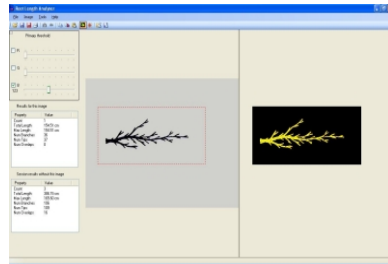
Root Length Analyzer

File Image Tools Help

Primary threshold

R

G

B

Results for the image

| Property | Value |
|---|---|
| Count | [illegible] |
| Total Length | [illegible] |
| Main Length | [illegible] |
| Num Branches | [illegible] |
| Num Tips | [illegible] |
| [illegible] | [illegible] |

Session results without the image

| Property | Value |
|---|---|
| Count | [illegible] |
| Total Length | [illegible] |
| Main Length | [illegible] |
| Num Branches | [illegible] |
| Num Tips | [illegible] |
| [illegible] | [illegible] |